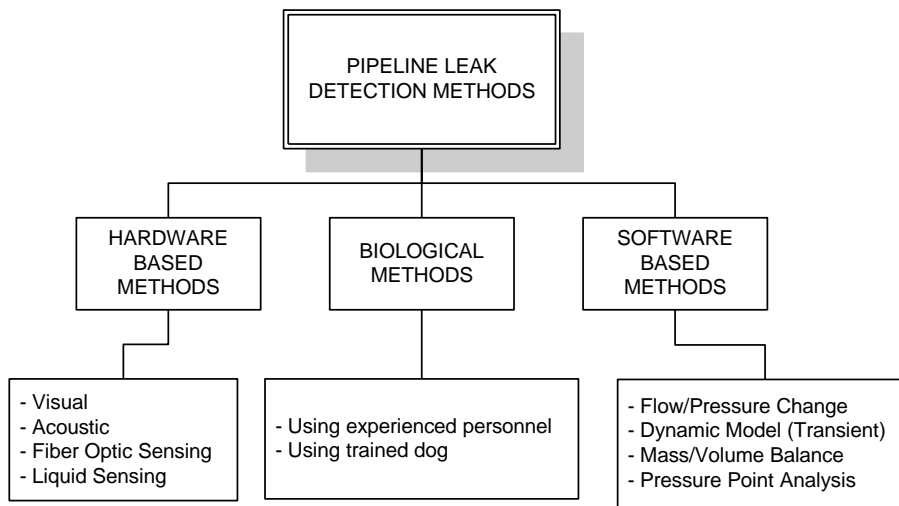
PIPELINE LEAK DETECTION METHODS

HARDWARE BASED METHODS

BIOLOGICAL METHODS

SOFTWARE BASED METHODS

- Visual
- Acoustic
- Fiber Optic Sensing
- Liquid Sensing

- Using experienced personnel
- Using trained dog

- Flow/Pressure Change
- Dynamic Model (Transient)
- Mass/Volume Balance
- Pressure Point Analysis